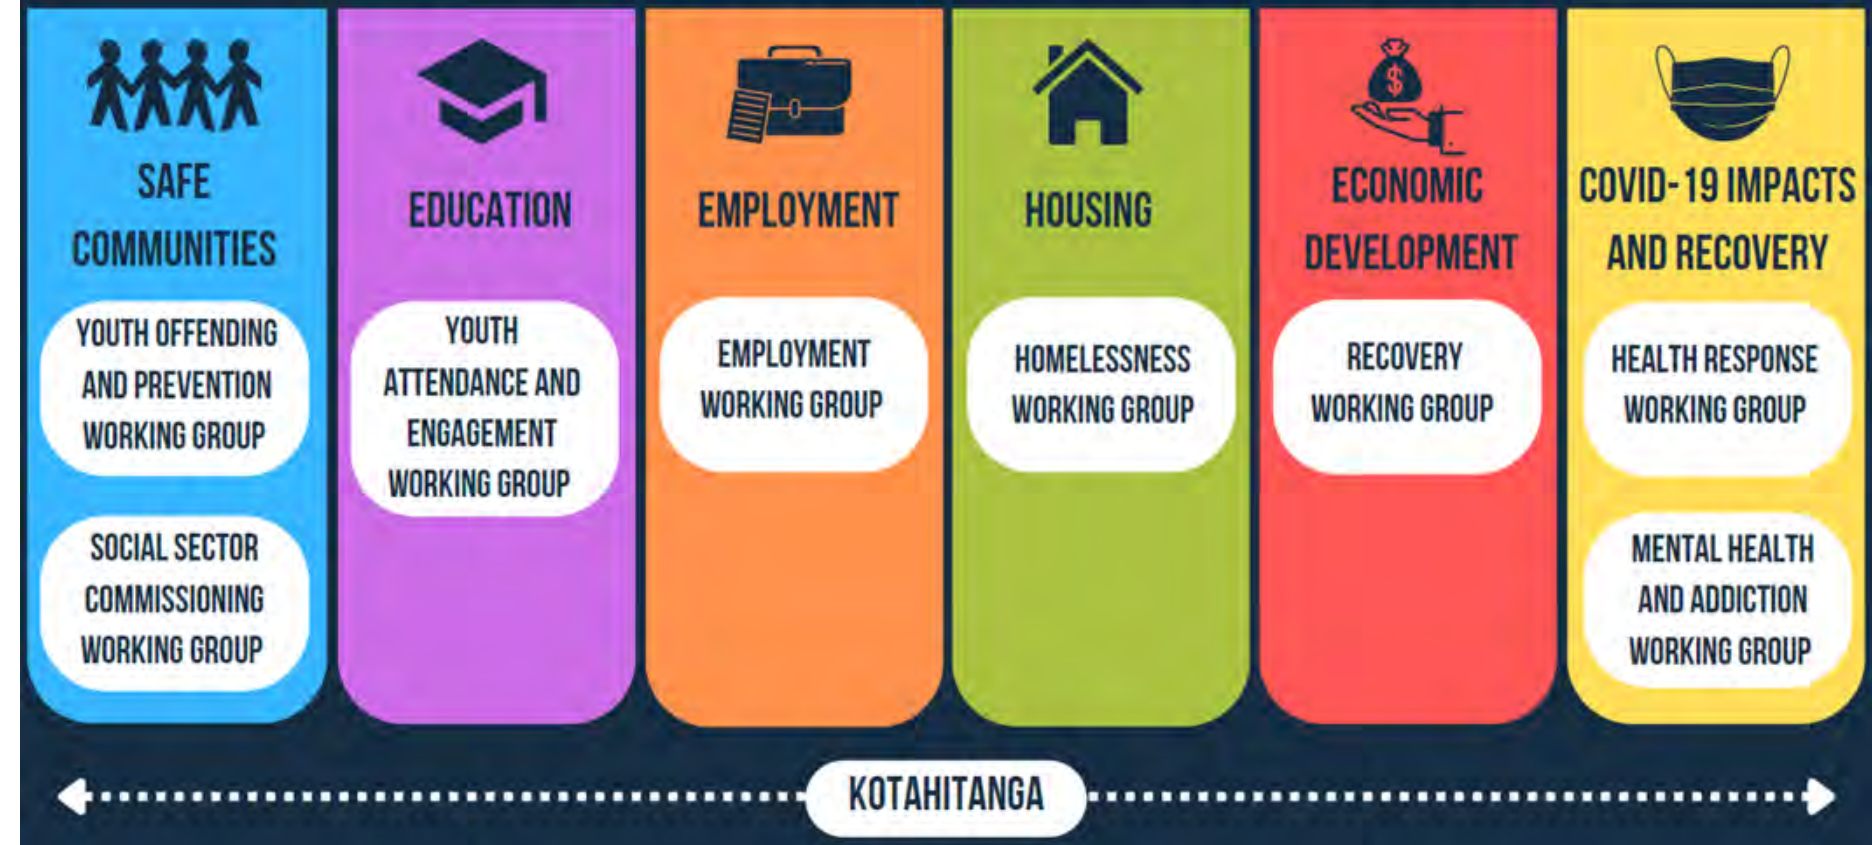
SAFE COMMUNITIES

YOUTH OFFENDING AND PREVENTION WORKING GROUP

SOCIAL SECTOR COMMISSIONING WORKING GROUP

EDUCATION

YOUTH ATTENDANCE AND ENGAGEMENT WORKING GROUP

EMPLOYMENT

EMPLOYMENT WORKING GROUP

HOUSING

HOMELESSNESS WORKING GROUP

$

ECONOMIC DEVELOPMENT

RECOVERY WORKING GROUP

COVID-19 IMPACTS AND RECOVERY

HEALTH RESPONSE WORKING GROUP

MENTAL HEALTH AND ADDICTION WORKING GROUP

KOTAHITANGA